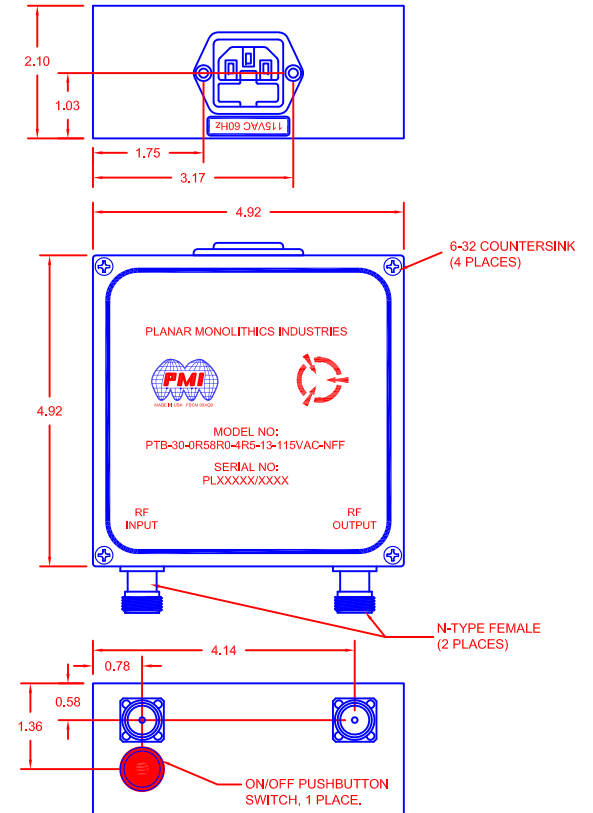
2.10

1.03

115VAC 60Hz

1.75

3.17

4.92

6-32 COUNTERSINK (4 PLACES)

4.92

PLANAR MONOLITHICS INDUSTRIES

PMI

MADE IN USA · ISO9001:2000

MODEL NO:
PTB-30-0R58R0-4R5-13-115VAC-NFF

SERIAL NO:
PLXXXXX/XXXX

RF INPUT

RF OUTPUT

N-TYPE FEMALE (2 PLACES)

0.78

4.14

0.58

1.36

ON/OFF PUSHBUTTON SWITCH, 1 PLACE.